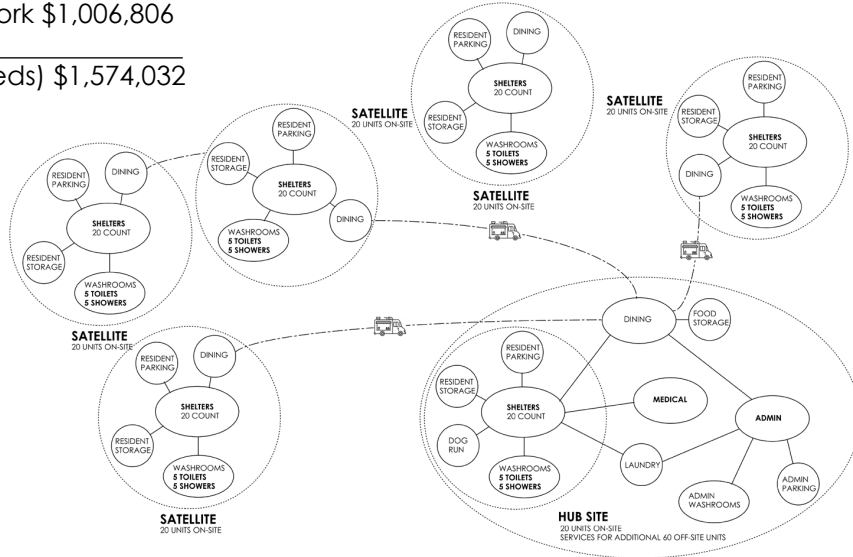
ork $1,006,806

eds) $1,574,032

RESIDENT PARKING
DINING
SHELTERS
20 COUNT
RESIDENT STORAGE
WASHROOMS
5 TOILETS
5 SHOWERS
SATELLITE
20 UNITS ON-SITE

SATELLITE
20 UNITS ON-SITE
RESIDENT PARKING
RESIDENT STORAGE
SHELTERS
20 COUNT
DINING
WASHROOMS
5 TOILETS
5 SHOWERS

SATELLITE
20 UNITS ON-SITE
RESIDENT PARKING
DINING
RESIDENT STORAGE
SHELTERS
20 COUNT
WASHROOMS
5 TOILETS
5 SHOWERS

RESIDENT PARKING
DINING
RESIDENT STORAGE
SHELTERS
20 COUNT
WASHROOMS
5 TOILETS
5 SHOWERS
SATELLITE
20 UNITS ON-SITE

RESIDENT PARKING
DINING
SHELTERS
20 COUNT
RESIDENT STORAGE
WASHROOMS
5 TOILETS
5 SHOWERS
SATELLITE
20 UNITS ON-SITE

DINING
FOOD STORAGE
RESIDENT PARKING
RESIDENT STORAGE
SHELTERS
20 COUNT
MEDICAL
ADMIN
DOG RUN
WASHROOMS
5 TOILETS
5 SHOWERS
LAUNDRY
ADMIN WASHROOMS
ADMIN PARKING
HUB SITE
20 UNITS ON-SITE
SERVICES FOR ADDITIONAL 60 OFF-SITE UNITS